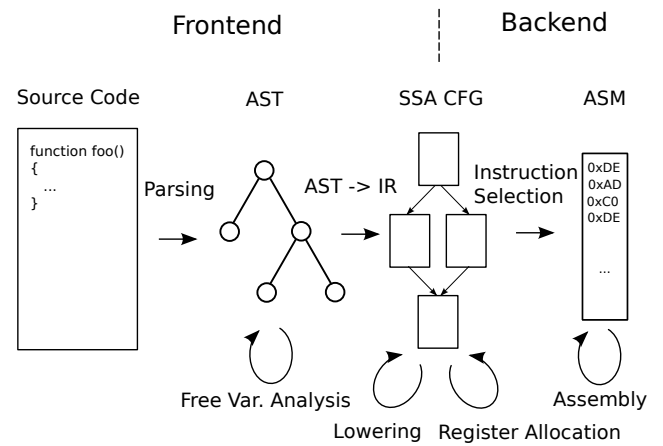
Frontend

Backend

Source Code

AST

SSA CFG

ASM

function foo()
{
...
}

Parsing

AST -> IR

Instruction Selection

0xDE
0xAD
0xC0
0xDE
...

Free Var. Analysis

Assembly

Lowering

Register Allocation